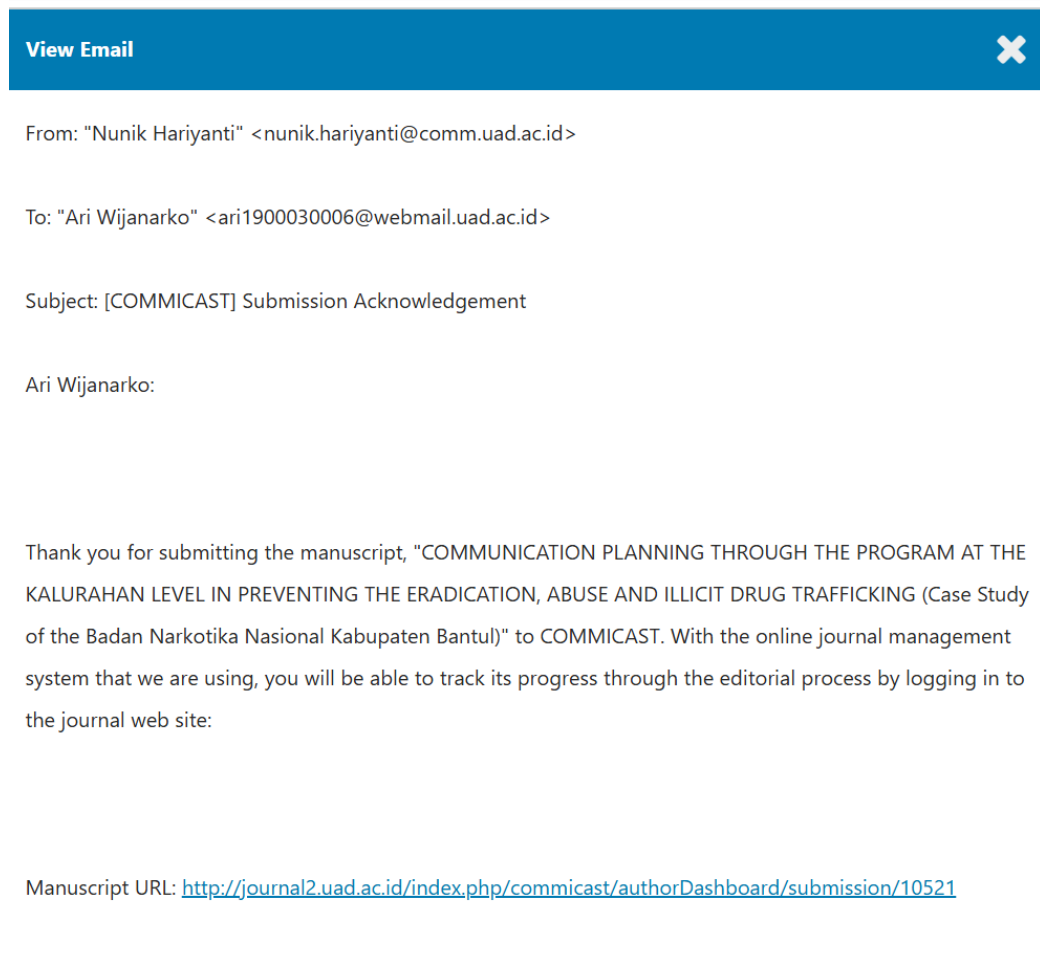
View Email

From: "Nunik Hariyanti" <nunik.hariyanti@comm.uad.ac.id>

To: "Ari Wijanarko" <ari1900030006@webmail.uad.ac.id>

Subject: [COMMICAST] Submission Acknowledgement

Ari Wijanarko:

Thank you for submitting the manuscript, "COMMUNICATION PLANNING THROUGH THE PROGRAM AT THE KALURAHAN LEVEL IN PREVENTING THE ERADICATION, ABUSE AND ILLICIT DRUG TRAFFICKING (Case Study of the Badan Narkotika Nasional Kabupaten Bantul)" to COMMICAST. With the online journal management system that we are using, you will be able to track its progress through the editorial process by logging in to the journal web site:

Manuscript URL: http://journal2.uad.ac.id/index.php/commicast/authorDashboard/submission/10521